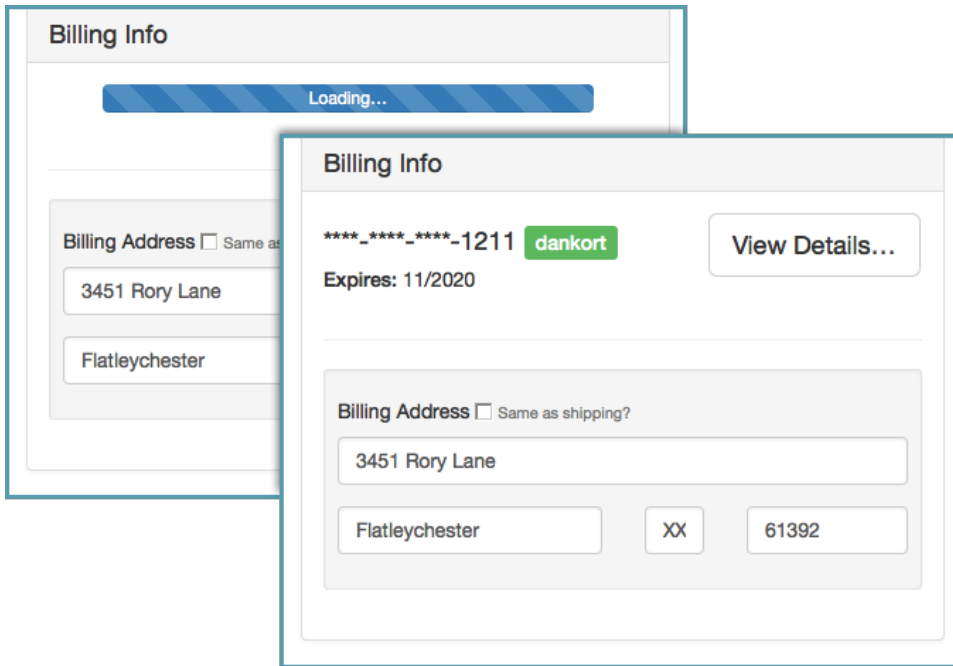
Billing Info

Loading...

Billing Address ☐ Same as

3451 Rory Lane

Flatleychester

Billing Info

****-****-****-1211 dankort

Expires: 11/2020

View Details...

Billing Address ☐ Same as shipping?

3451 Rory Lane

Flatleychester

XX

61392